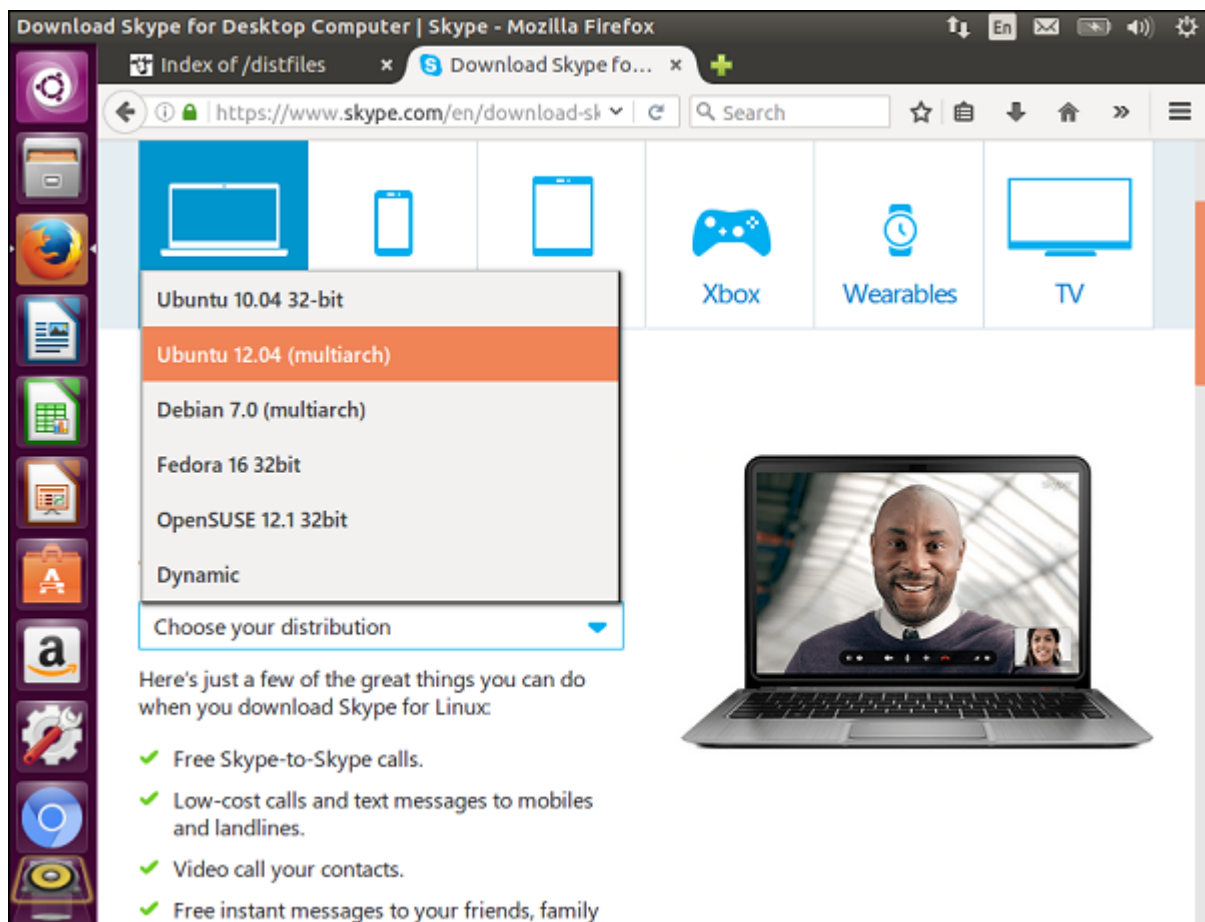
Download Skype for Desktop Computer | Skype - Mozilla Firefox

En

Index of /distfiles

Download Skype fo...

https://www.skype.com/en/download-sk

Search

Xbox

Wearables

TV

Ubuntu 10.04 32-bit

Ubuntu 12.04 (multiarch)

Debian 7.0 (multiarch)

Fedora 16 32bit

OpenSUSE 12.1 32bit

Dynamic

Choose your distribution

Here's just a few of the great things you can do when you download Skype for Linux:

Free Skype-to-Skype calls.

Low-cost calls and text messages to mobiles and landlines.

Video call your contacts.

Free instant messages to your friends, family